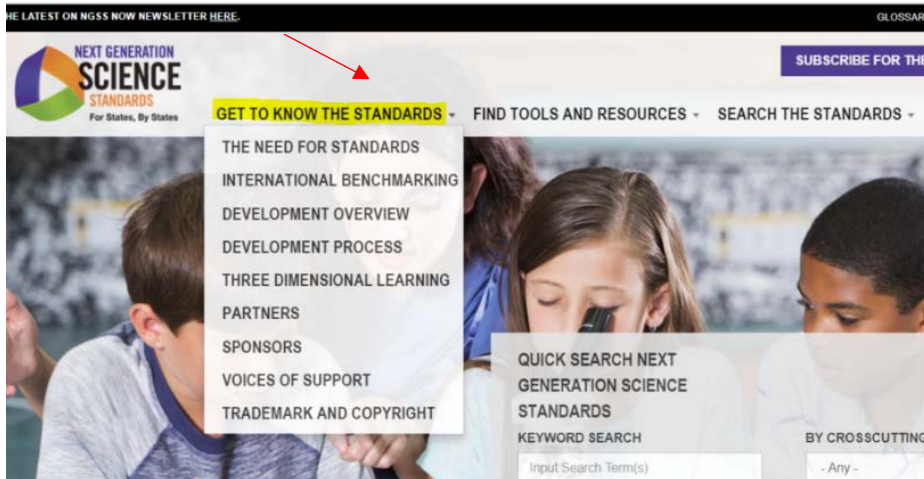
HE LATEST ON NGSS NOW NEWSLETTER HERE.

GLOSSAR

NEXT GENERATION SCIENCE STANDARDS For States, By States

SUBSCRIBE FOR THE

GET TO KNOW THE STANDARDS

FIND TOOLS AND RESOURCES

SEARCH THE STANDARDS

THE NEED FOR STANDARDS
INTERNATIONAL BENCHMARKING
DEVELOPMENT OVERVIEW
DEVELOPMENT PROCESS
THREE DIMENSIONAL LEARNING
PARTNERS
SPONSORS
VOICES OF SUPPORT
TRADEMARK AND COPYRIGHT

QUICK SEARCH NEXT GENERATION SCIENCE STANDARDS

KEYWORD SEARCH

Input Search Term(s)

BY CROSSCUTTING

- Any -